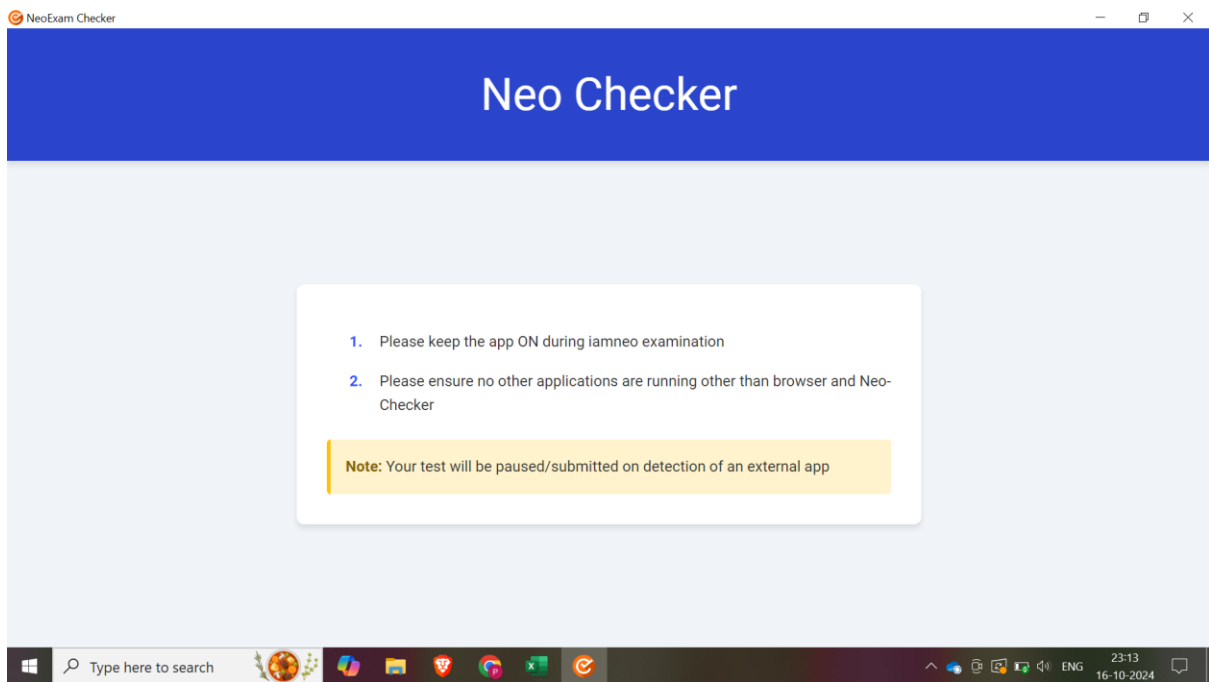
NeoExam Checker

Neo Checker

1. Please keep the app ON during iamneo examination

2. Please ensure no other applications are running other than browser and Neo-Checker

Note: Your test will be paused/submitted on detection of an external app

Type here to search

ENG 23:13 16-10-2024